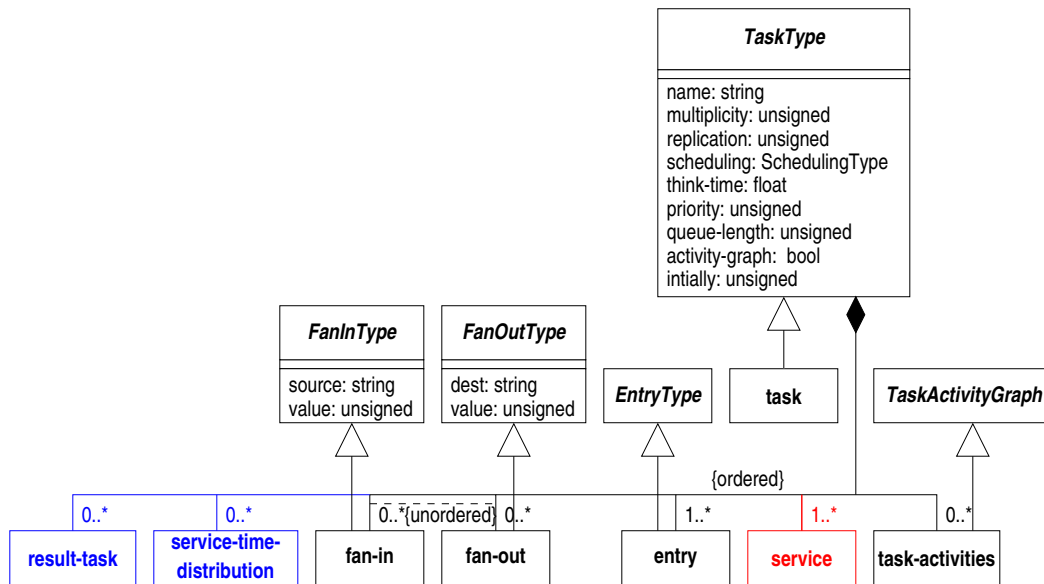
TaskType

name: string
multiplicity: unsigned
replication: unsigned
scheduling: SchedulingType
think-time: float
priority: unsigned
queue-length: unsigned
activity-graph: bool
intially: unsigned

FanInType

source: string
value: unsigned

FanOutType

dest: string
value: unsigned

EntryType

task

TaskActivityGraph

{ordered}

0..*

0..*

0..*{unordered}

0..*

1..*

1..*

0..*

result-task

service-time-distribution

fan-in

fan-out

entry

service

task-activities